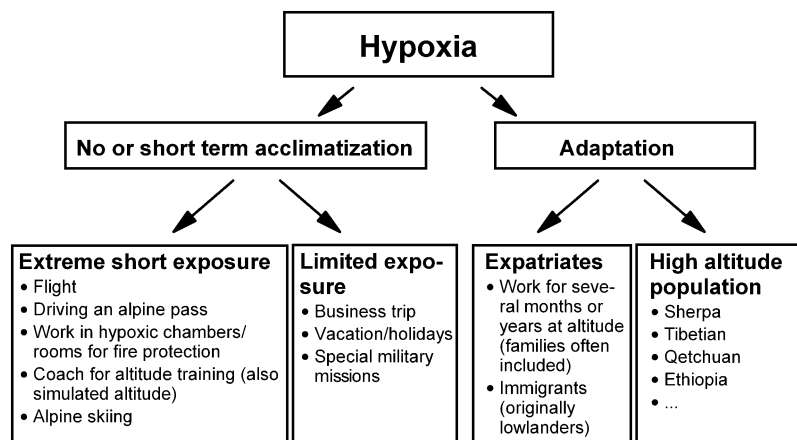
Hypoxia

No or short term acclimatization

Adaptation

Extreme short exposure
• Flight
• Driving an alpine pass
• Work in hypoxic chambers/ rooms for fire protection
• Coach for altitude training (also simulated altitude)
• Alpine skiing

Limited exposure
• Business trip
• Vacation/holidays
• Special military missions

Expatriates
• Work for several months or years at altitude (families often included)
• Immigrants (originally lowlanders)

High altitude population
• Sherpa
• Tibetian
• Qetchuan
• Ethiopia
• ...